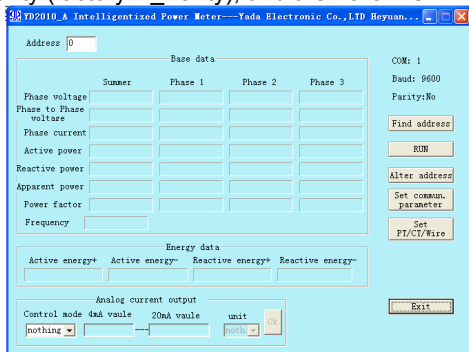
YD2010_A Intelligentized Power Meter---Yada Electronic Co.,LTD Heyuan...

Address 0

Base data

Summer Phase 1 Phase 2 Phase 3

Phase voltage

Phase to Phase voltage

Phase current

Active power

Reactive power

Apparent power

Power factor

Frequency

COM: 1

Baud: 9600

Parity:No

Find address

RUN

Alter address

Set commun. parameter

Set PT/CT/Wire

Energy data

Active energy+ Active energy- Reactive energy+ Reactive energy-

Analog current output

Control mode 4mA vaule 20mA vaule unit

nothing ---- nothing Ok

Exit